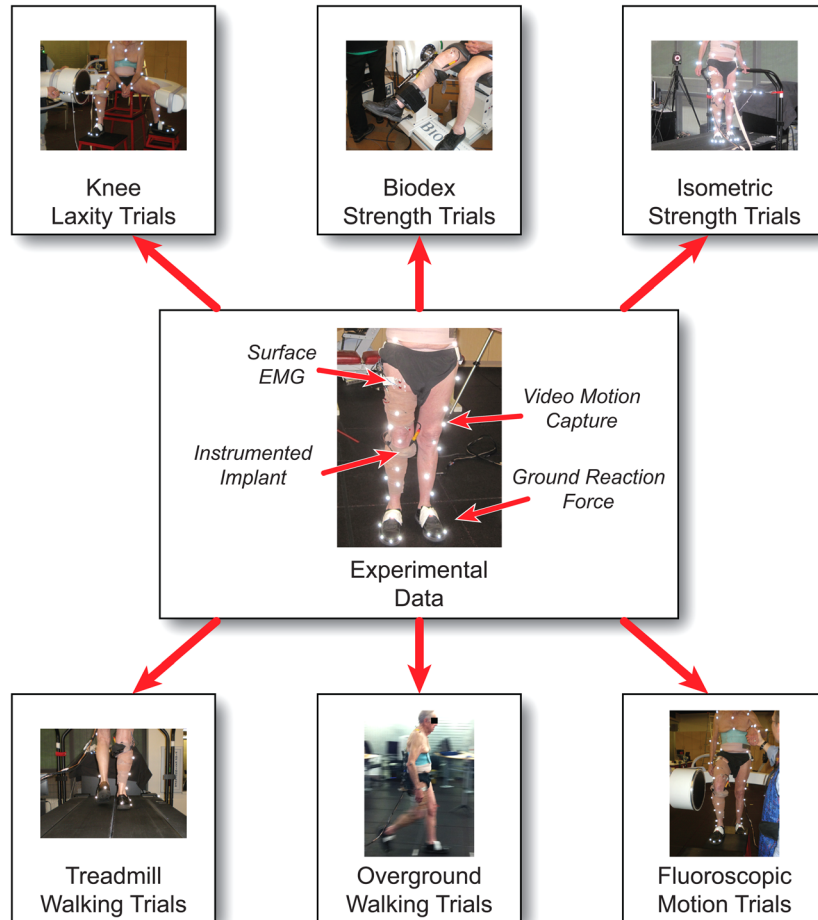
Knee Laxity Trials

Biodex Strength Trials

Isometric Strength Trials

BIO

Surface EMG

Video Motion Capture

Instrumented Implant

Ground Reaction Force

Experimental Data

Treadmill Walking Trials

Overground Walking Trials

Fluoroscopic Motion Trials